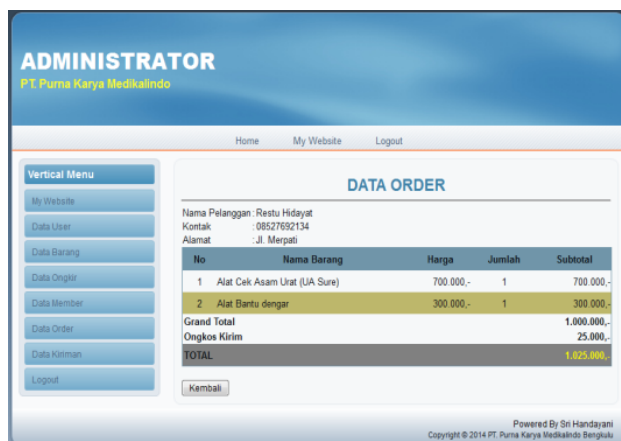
ADMINISTRATOR
PT. Purna Karya Medikalindo

Home My Website Logout

Vertical Menu
My Website
Data User
Data Barang
Data Ongkir
Data Member
Data Order
Data Kiriman
Logout

DATA ORDER

Nama Pelanggan : Restu Hidayat
Kontak : 08527692134
Alamat : Jl. Merpati

| No | Nama Barang | Harga | Jumlah | Subtotal |
|---|---|---|---|---|
| 1 | Alat Cek Asam Urat (UA Sure) | 700.000,- | 1 | 700.000,- |
| 2 | Alat Bantu dengar | 300.000,- | 1 | 300.000,- |
| Grand Total | | | | 1.000.000,- |
| Ongkos Kirim | | | | 25.000,- |
| TOTAL | | | | 1.025.000,- |

Kembali

Powered By Sri Handayani
Copyright © 2014 PT. Purna Karya Medikalindo Bengkulu